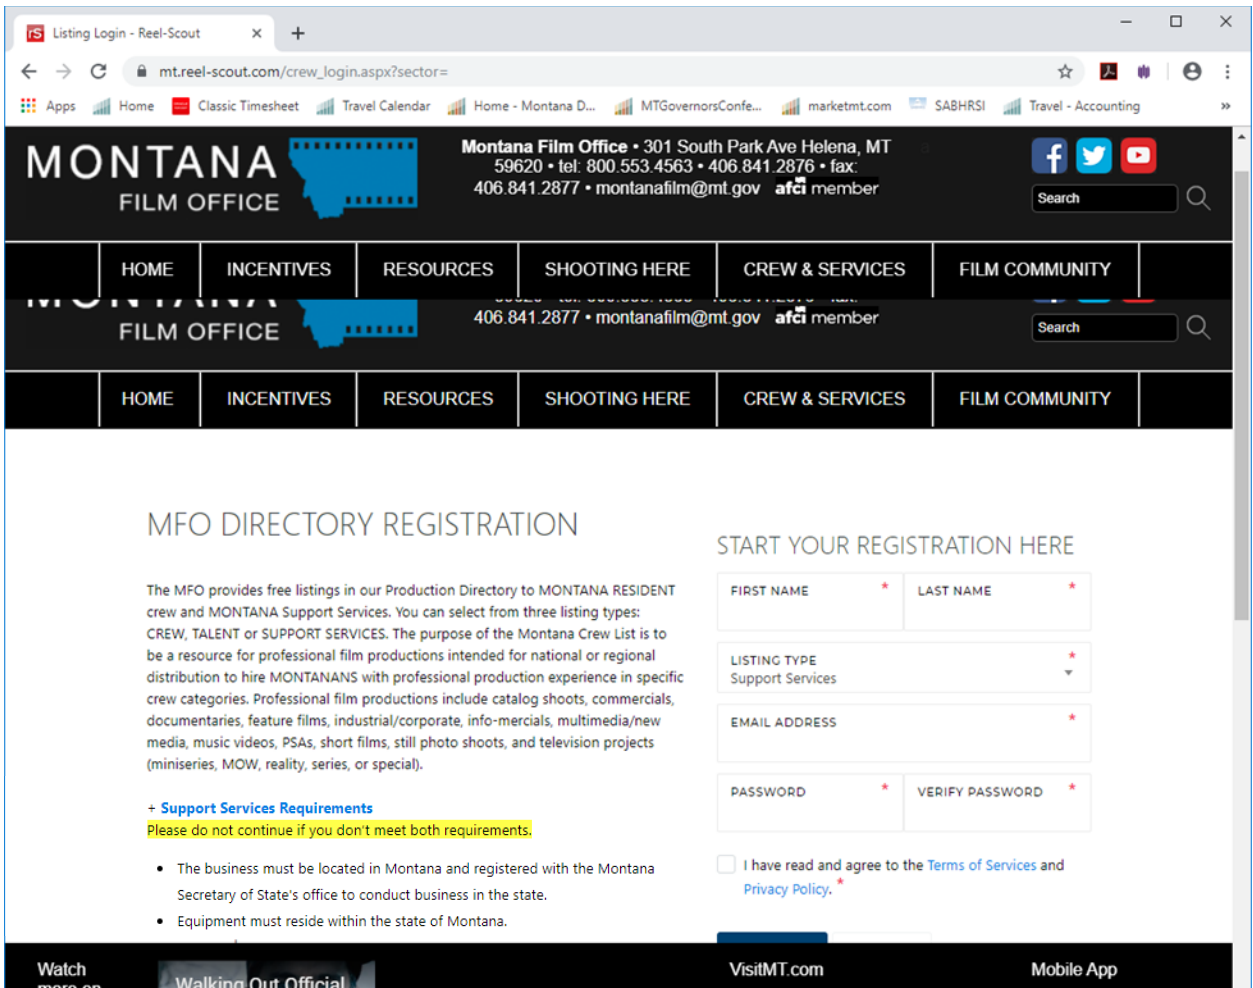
Listing Login - Reel-Scout
mt.reel-scout.com/crew_login.aspx?sector=
Apps Home Classic Timesheet Travel Calendar Home - Montana D... MTGovernorsConfe... marketmt.com SABHRSI Travel - Accounting »

MONTANA FILM OFFICE
Montana Film Office • 301 South Park Ave Helena, MT 59620 • tel: 800.553.4563 • 406.841.2876 • fax: 406.841.2877 • montanafilm@mt.gov afci member
Search

HOME INCENTIVES RESOURCES SHOOTING HERE CREW & SERVICES FILM COMMUNITY

FILM OFFICE
406.841.2877 • montanafilm@mt.gov afci member
Search

HOME INCENTIVES RESOURCES SHOOTING HERE CREW & SERVICES FILM COMMUNITY

MFO DIRECTORY REGISTRATION

The MFO provides free listings in our Production Directory to MONTANA RESIDENT crew and MONTANA Support Services. You can select from three listing types: CREW, TALENT or SUPPORT SERVICES. The purpose of the Montana Crew List is to be a resource for professional film productions intended for national or regional distribution to hire MONTANANS with professional production experience in specific crew categories. Professional film productions include catalog shoots, commercials, documentaries, feature films, industrial/corporate, info-mercials, multimedia/new media, music videos, PSAs, short films, still photo shoots, and television projects (miniseries, MOW, reality, series, or special).

+ Support Services Requirements
Please do not continue if you don't meet both requirements.

• The business must be located in Montana and registered with the Montana Secretary of State's office to conduct business in the state.
• Equipment must reside within the state of Montana.

START YOUR REGISTRATION HERE
FIRST NAME *
LAST NAME *
LISTING TYPE *
Support Services
EMAIL ADDRESS *
PASSWORD *
VERIFY PASSWORD *
I have read and agree to the Terms of Services and Privacy Policy. *

Watch
Walking Out Official
VisitMT.com
Mobile App